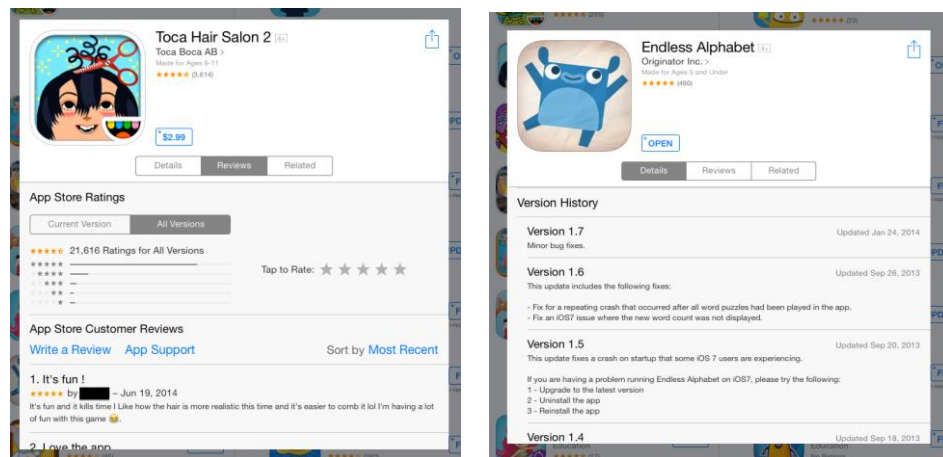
Toca Hair Salon 2 4+
Toca Boca AB >
Made for Ages 9-11
★★★★★ (3,614)

$2.99

Details | Reviews | Related

App Store Ratings

Current Version | All Versions

★★★★★ 21,616 Ratings for All Versions

Tap to Rate: ★★★★★

App Store Customer Reviews

Write a Review App Support

Sort by Most Recent

1. It's fun !
★★★★★ by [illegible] – Jun 19, 2014
It's fun and it kills time I Like how the hair is more realistic this time and it's easier to comb it lol I'm having a lot of fun with this game 😆.

2. I love the app

Endless Alphabet 4+
Originator Inc. >
Made for Ages 5 and Under
★★★★★ (460)

OPEN

Details | Reviews | Related

Version History

Version 1.7
Updated Jan 24, 2014
Minor bug fixes.

Version 1.6
Updated Sep 26, 2013
This update includes the following fixes:

- Fix for a repeating crash that occurred after all word puzzles had been played in the app.
- Fix an iOS7 issue where the new word count was not displayed.

Version 1.5
Updated Sep 20, 2013
This update fixes a crash on startup that some iOS 7 users are experiencing.

If you are having a problem running Endless Alphabet on iOS7, please try the following:
1 - Upgrade to the latest version
2 - Uninstall the app
3 - Reinstall the app

Version 1.4
Updated Sep 18, 2013